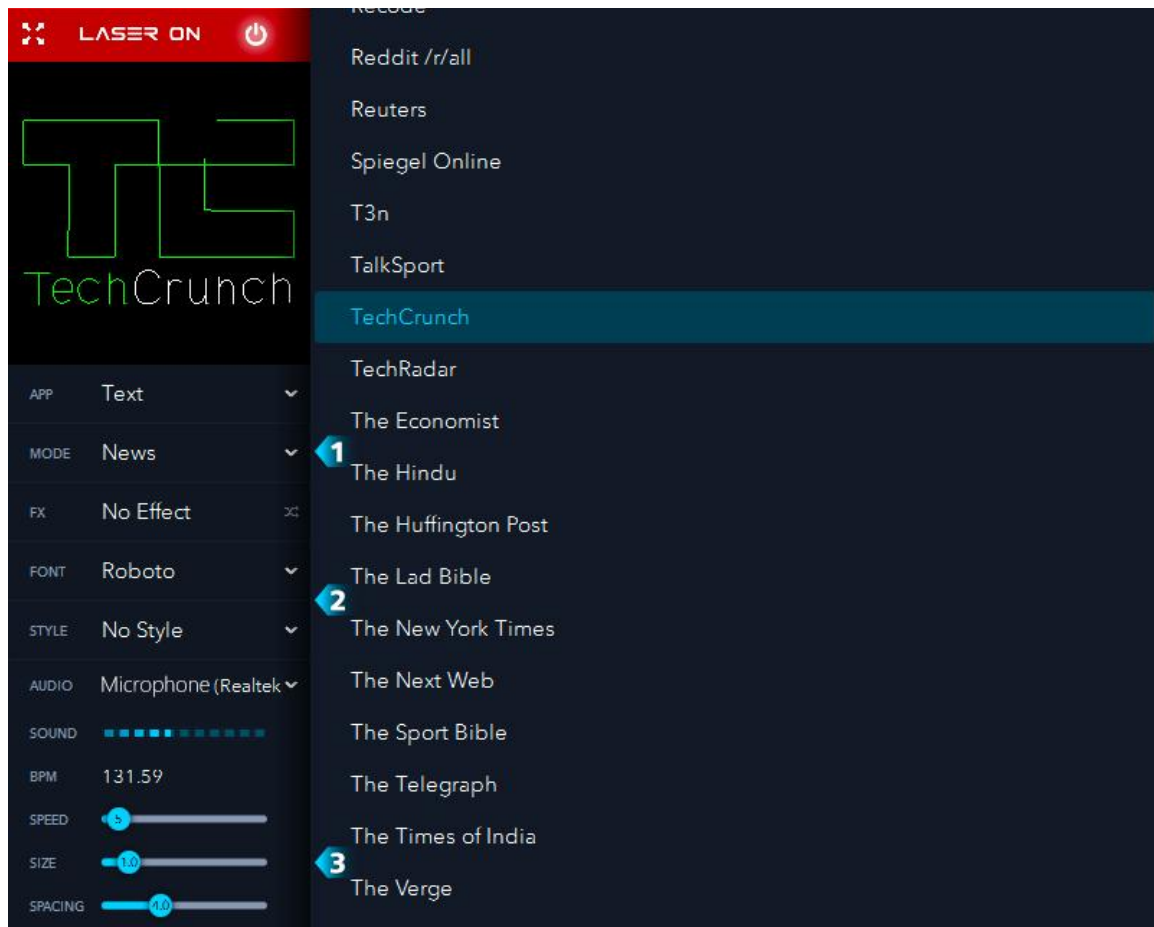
LASER ON

TechCrunch

APP Text
MODE News
FX No Effect
FONT Roboto
STYLE No Style
AUDIO Microphone (Realtek
SOUND
BPM 131.59
SPEED 5
SIZE 1.0
SPACING 4.0

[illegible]
Reddit /r/all
Reuters
Spiegel Online
T3n
TalkSport
TechCrunch
TechRadar
The Economist
1
The Hindu
The Huffington Post
The Lad Bible
2
The New York Times
The Next Web
The Sport Bible
The Telegraph
The Times of India
3
The Verge